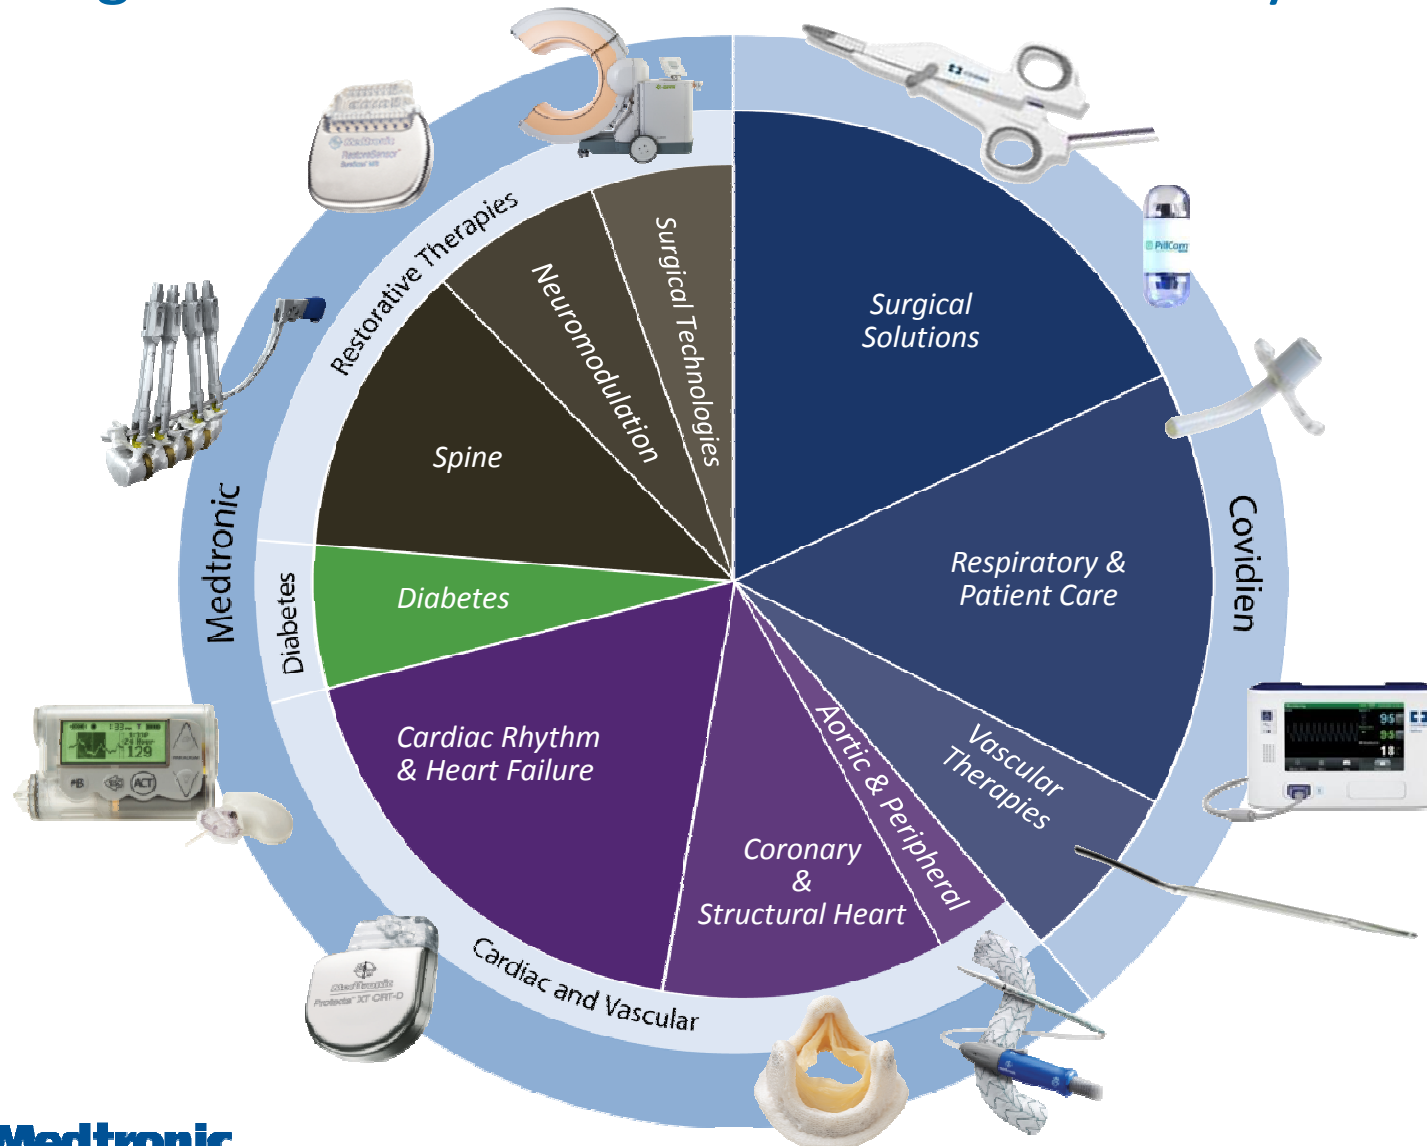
Medtronic

Restorative Therapies

Surgical Technologies

Neuromodulation

Spine

Diabetes

Diabetes

Cardiac Rhythm & Heart Failure

Coronary & Structural Heart

Aortic & Peripheral

Cardiac and Vascular

Covidien

Surgical Solutions

Respiratory & Patient Care

Vascular Therapies

PillCam

Medtronic RestoreSensor

129

ACT

Medtronic Protecta XT CRT-D

Medtronic